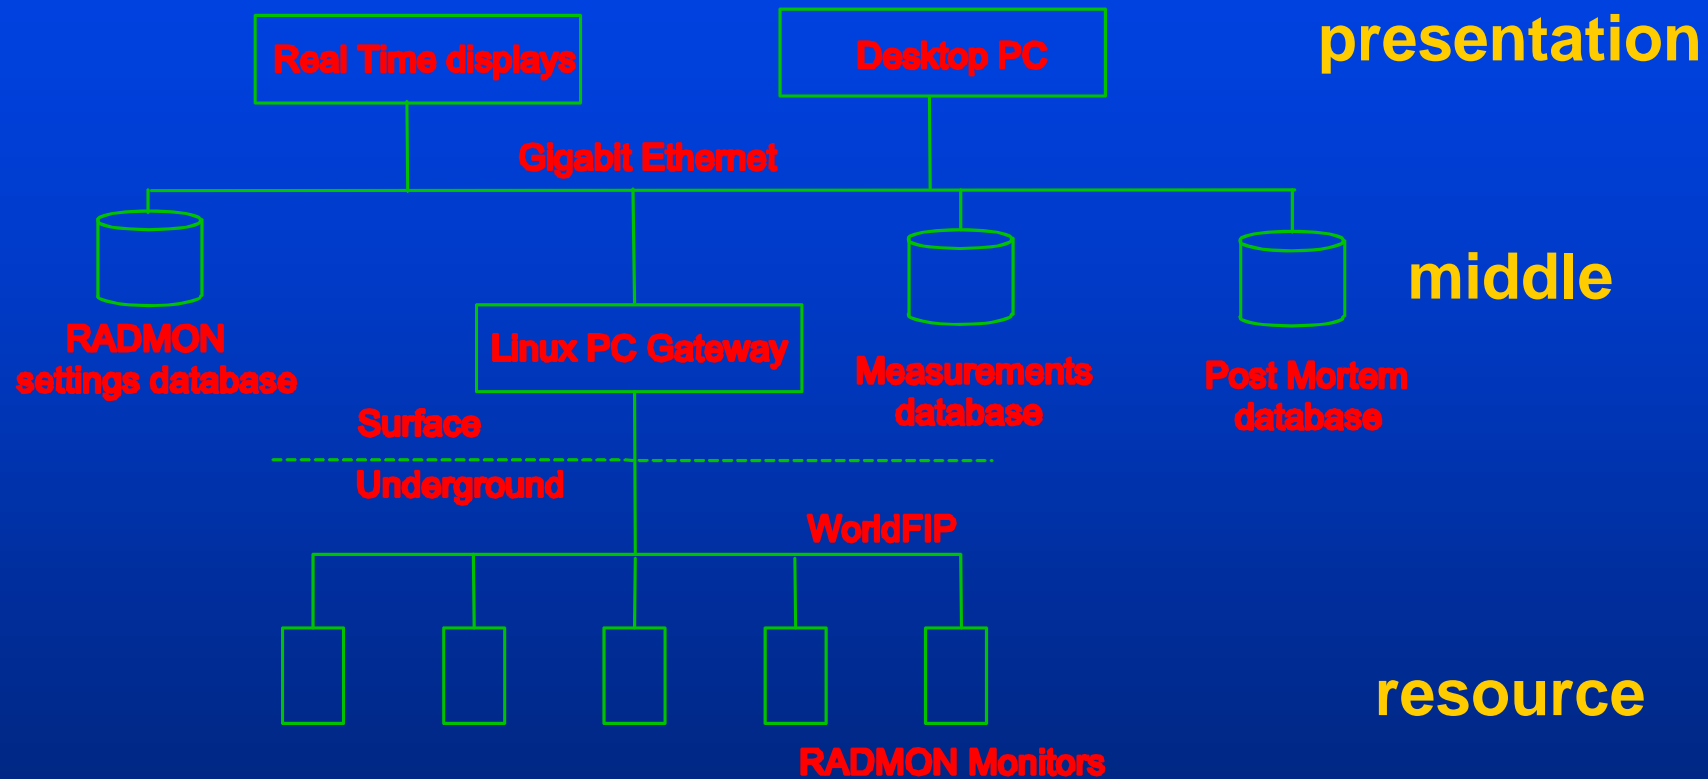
Real Time displays

Desktop PC

presentation

Gigabit Ethernet

RADMON settings database

Linux PC Gateway

Measurements database

Post Mortem database

middle

Surface

Underground

WorldFIP

resource

RADMON Monitors